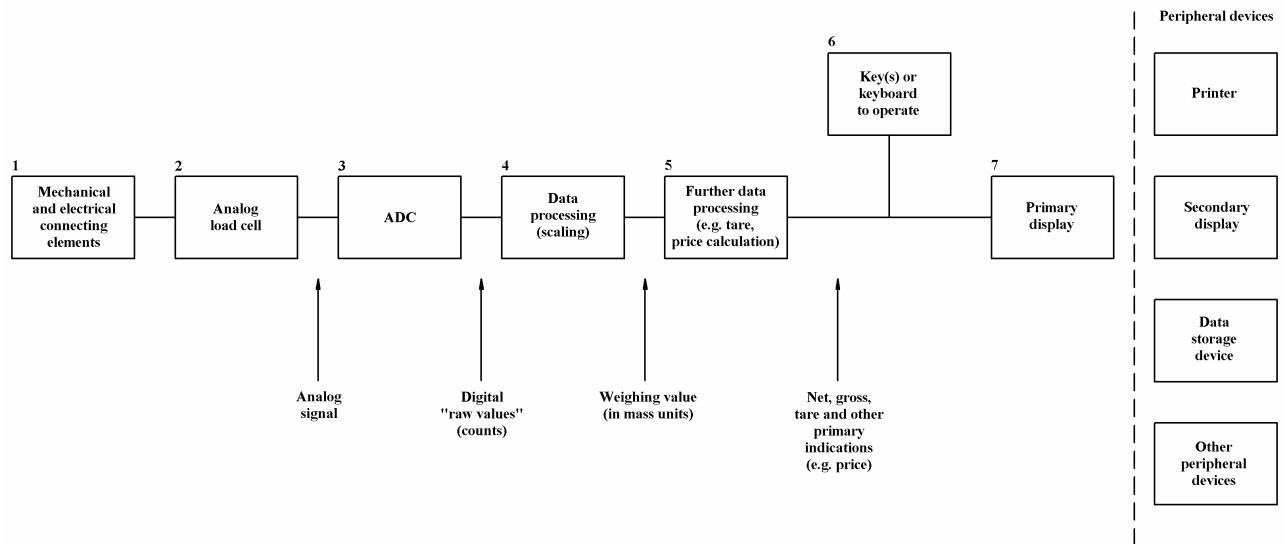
Peripheral devices

6
Key(s) or keyboard to operate

Printer

1
Mechanical and electrical connecting elements

2
Analog load cell

3
ADC

4
Data processing (scaling)

5
Further data processing (e.g. tare, price calculation)

7
Primary display

Secondary display

Data storage device

Other peripheral devices

Analog signal

Digital "raw values" (counts)

Weighing value (in mass units)

Net, gross, tare and other primary indications (e.g. price)